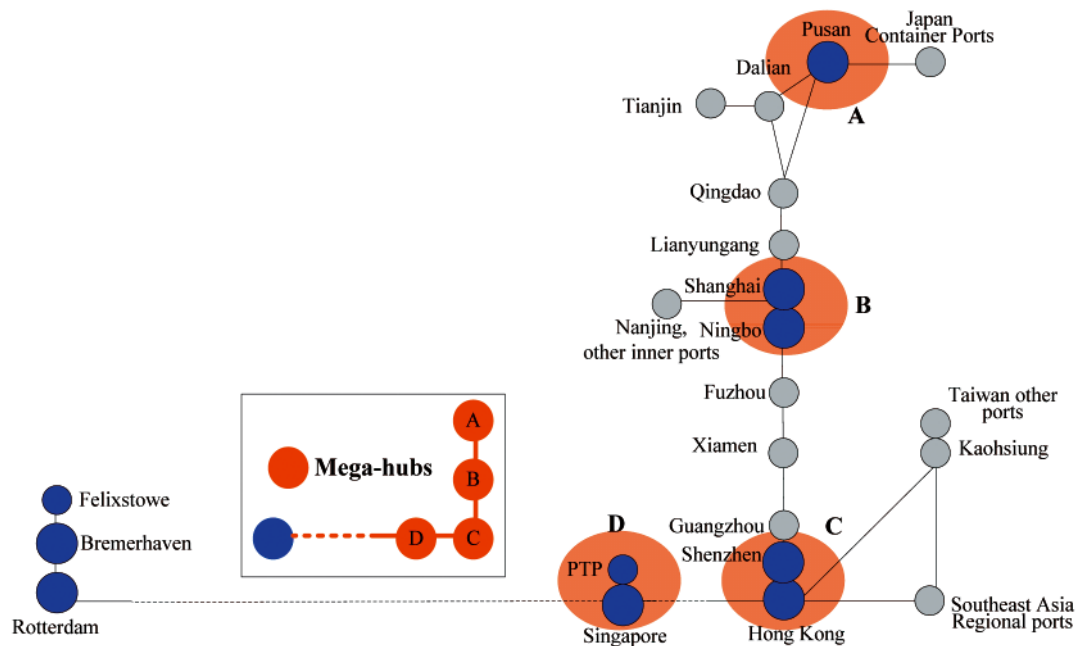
Japan Container Ports

Pusan

Dalian

Tianjin

A

Qingdao

Lianyungang

Shanghai

B

Nanjing, other inner ports

Ningbo

Fuzhou

Taiwan other ports

Kaohsiung

Xiamen

A

Mega-hubs

B

C

D

Felixstowe

Bremerhaven

Rotterdam

D

PTP

Singapore

Guangzhou

C

Shenzhen

Hong Kong

Southeast Asia Regional ports